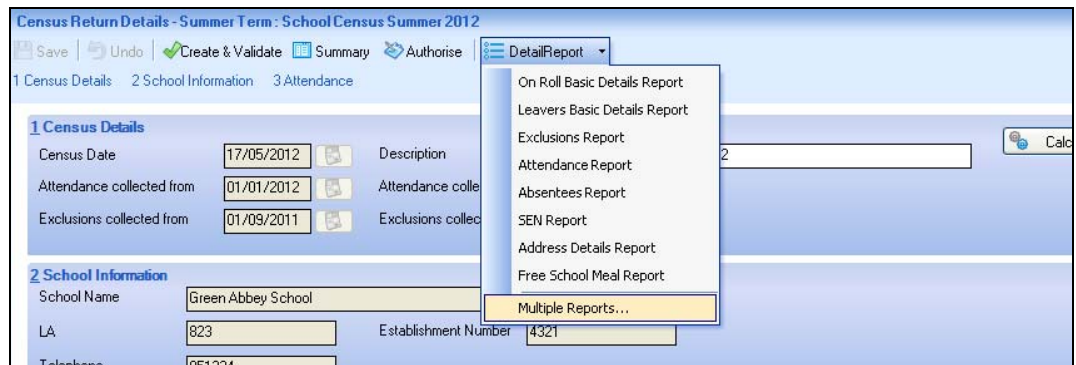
Census Return Details - Summer Term : School Census Summer 2012

Save | Undo | Create & Validate | Summary | Authorise | DetailReport

1 Census Details 2 School Information 3 Attendance

1 Census Details

Census Date 17/05/2012

Description

2

Attendance collected from 01/01/2012

Attendance colle

Exclusions collected from 01/09/2011

Exclusions collec

Calc

On Roll Basic Details Report
Leavers Basic Details Report
Exclusions Report
Attendance Report
Absentees Report
SEN Report
Address Details Report
Free School Meal Report
Multiple Reports...

2 School Information

School Name Green Abbey School

LA 823

Establishment Number 4321

Telephone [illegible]